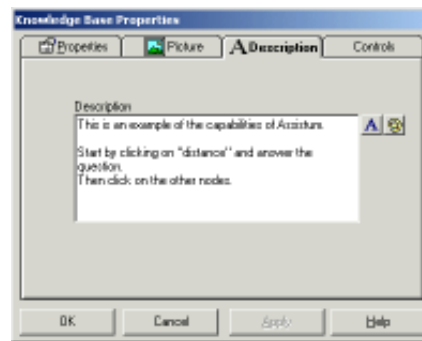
Knowledge Base Properties

Properties | Picture | Description | Controls

Description

This is an example of the capabilities of Assistum.

Start by clicking on "distance" and answer the question.
Then click on the other nodes.

A

OK | Cancel | Apply | Help